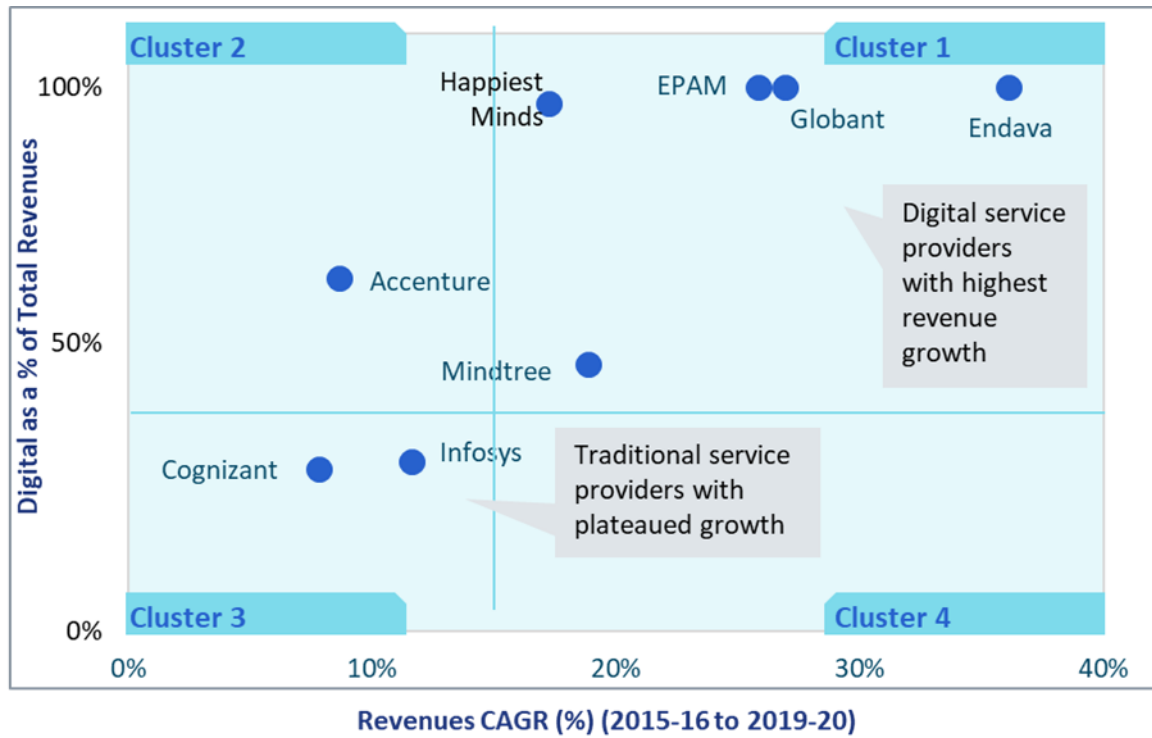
Cluster 2

Cluster 1

100%

Happiest Minds

EPAM

Globant

Endava

Digital service providers with highest revenue growth

Accenture

50%

Mindtree

Cognizant

Infosys

Traditional service providers with plateaued growth

Cluster 3

Cluster 4

0%

0%

10%

20%

30%

40%

Digital as a % of Total Revenues

Revenues CAGR (%) (2015-16 to 2019-20)